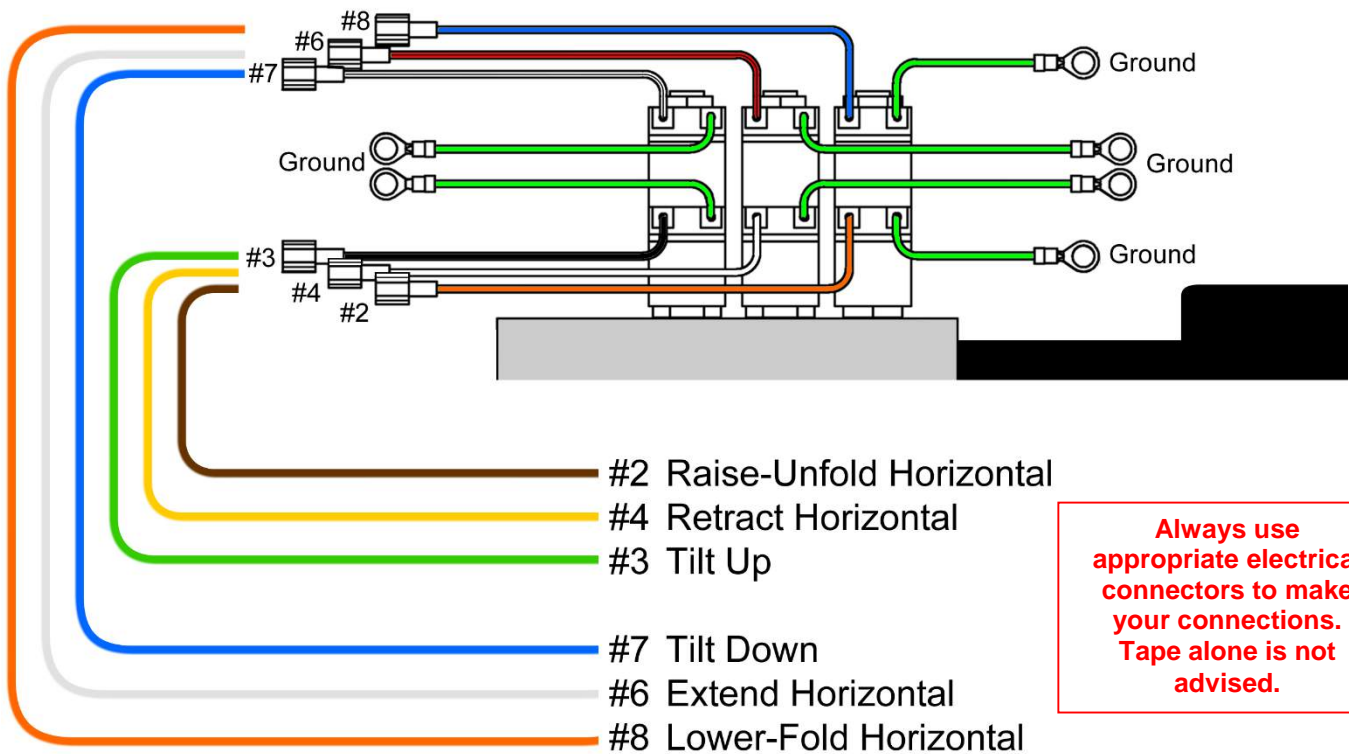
#8
#6
#7
Ground
Ground
Ground
Ground
#3
#4
#2

#2 Raise-Unfold Horizontal
#4 Retract Horizontal
#3 Tilt Up
#7 Tilt Down
#6 Extend Horizontal
#8 Lower-Fold Horizontal

Always use appropriate electrica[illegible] connectors to make your connections. Tape alone is not advised.